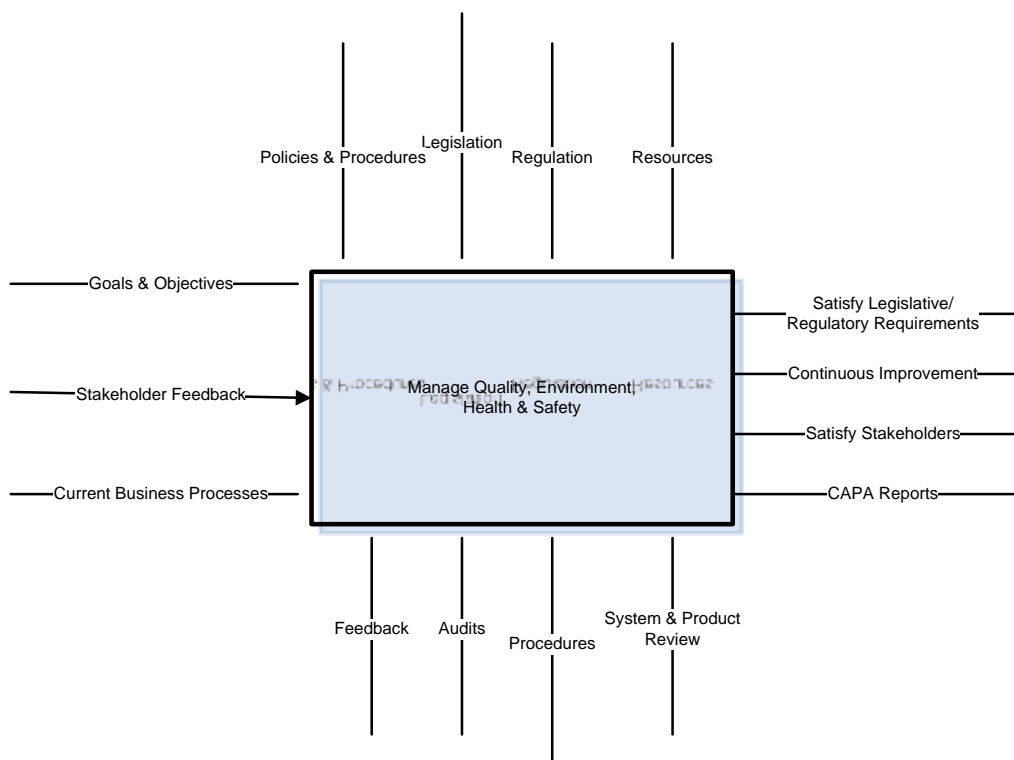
Policies & Procedures

Legislation

Regulation

Resources

Goals & Objectives

Stakeholder Feedback

Current Business Processes

Manage Quality, Environment, Health & Safety

Satisfy Legislative/ Regulatory Requirements

Continuous Improvement

Satisfy Stakeholders

CAPA Reports

Feedback

Audits

Procedures

System & Product Review